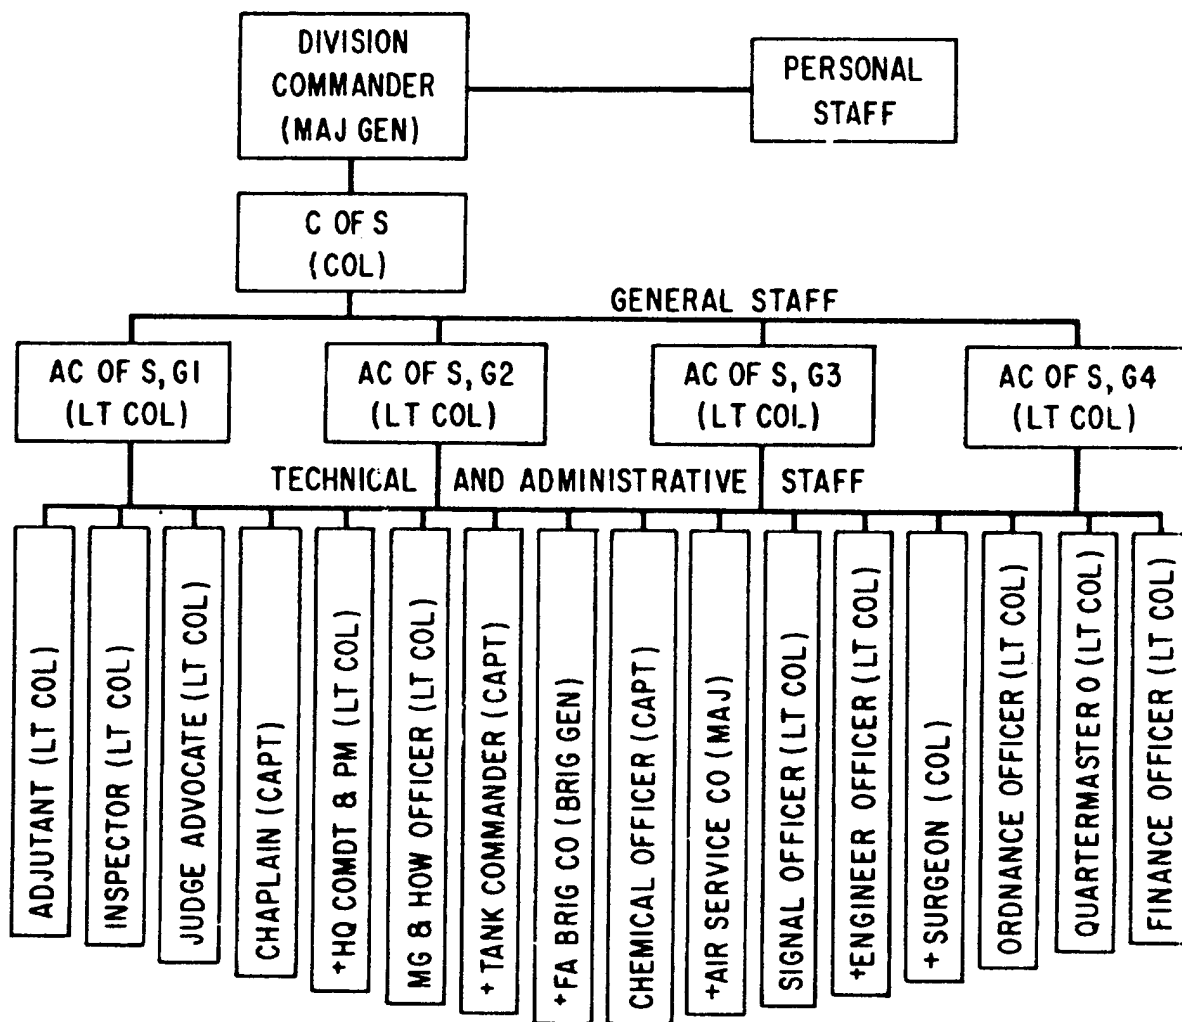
DIVISION COMMANDER (MAJ GEN)

PERSONAL STAFF

C OF S (COL)

GENERAL STAFF

AC OF S, G1 (LT COL)

AC OF S, G2 (LT COL)

AC OF S, G3 (LT COL)

AC OF S, G4 (LT COL)

TECHNICAL AND ADMINISTRATIVE STAFF

ADJUTANT (LT COL)

INSPECTOR (LT COL)

JUDGE ADVOCATE (LT COL)

CHAPLAIN (CAPT)

+HQ COMDT & PM (LT COL)

MG & HOW OFFICER (LT COL)

+ TANK COMMANDER (CAPT)

+FA BRIG CO (BRIG GEN)

CHEMICAL OFFICER (CAPT)

+AIR SERVICE CO (MAJ)

SIGNAL OFFICER (LT COL)

+ENGINEER OFFICER (LT COL)

+ SURGEON (COL)

ORDNANCE OFFICER (LT COL)

QUARTERMASTER O (LT COL)

FINANCE OFFICER (LT COL)